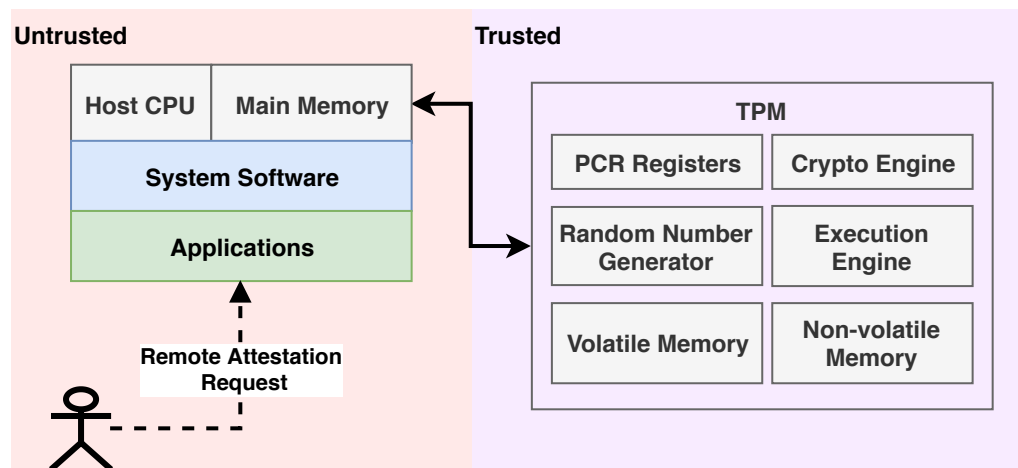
Untrusted

Host CPU

Main Memory

System Software

Applications

Remote Attestation Request

Trusted

TPM

PCR Registers

Crypto Engine

Random Number Generator

Execution Engine

Volatile Memory

Non-volatile Memory